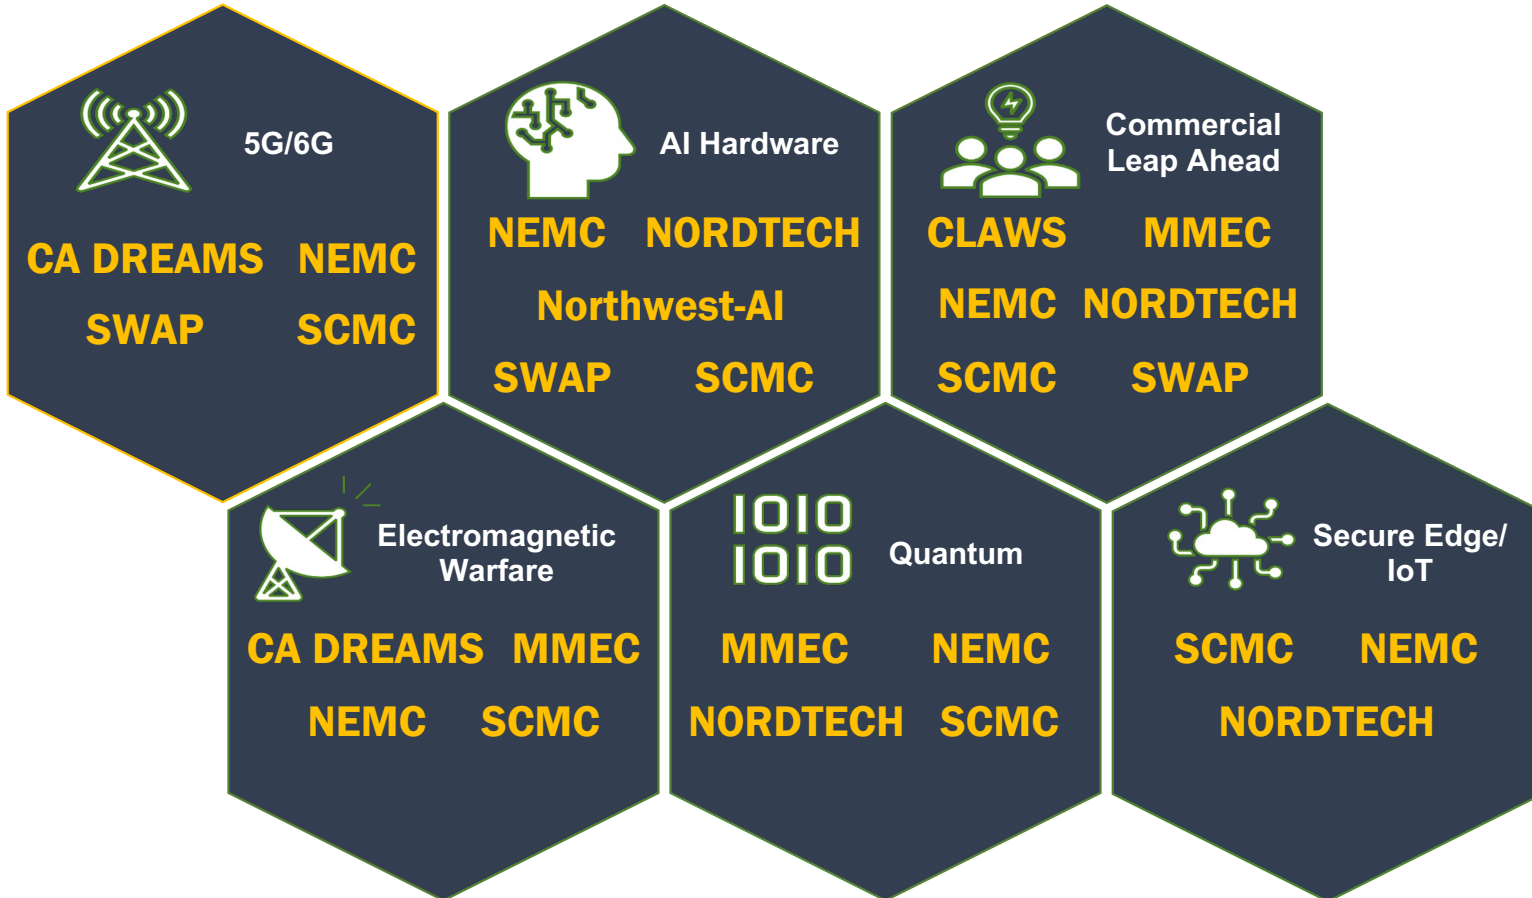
5G/6G

CA DREAMS NEMC
SWAP SCMC

AI Hardware

NEMC NORDTECH
Northwest-AI
SWAP SCMC

Commercial Leap Ahead

CLAWS MMEC
NEMC NORDTECH
SCMC SWAP

Electromagnetic Warfare

CA DREAMS MMEC
NEMC SCMC

1010
1010

Quantum

MMEC NEMC
NORDTECH SCMC

Secure Edge/ IoT

SCMC NEMC
NORDTECH